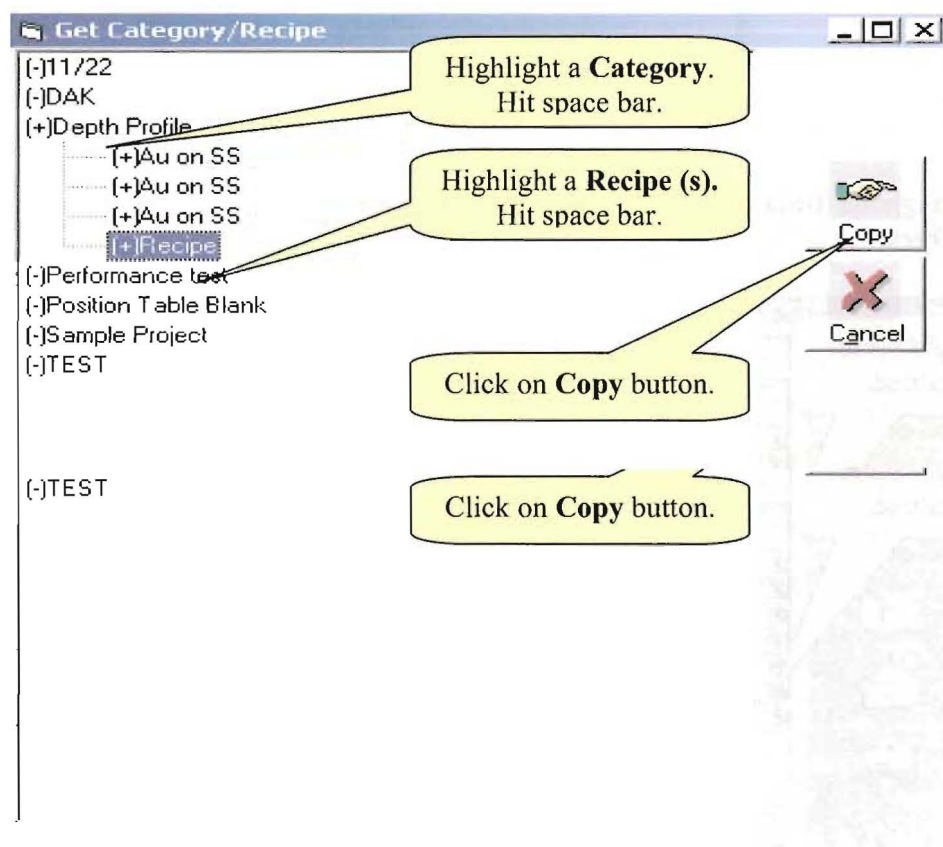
Get Category/Recipe

(-)11/22
(-)DAK
(+)Depth Profile
(+)Au on SS
(+)Au on SS
(+)Au on SS
(+)Recipe
(-)Performance test
(-)Position Table Blank
(-)Sample Project
(-)TEST

(-)TEST

Highlight a **Category**. Hit space bar.

Highlight a **Recipe (s).** Hit space bar.

Copy

Cancel

Click on **Copy** button.

Click on **Copy** button.